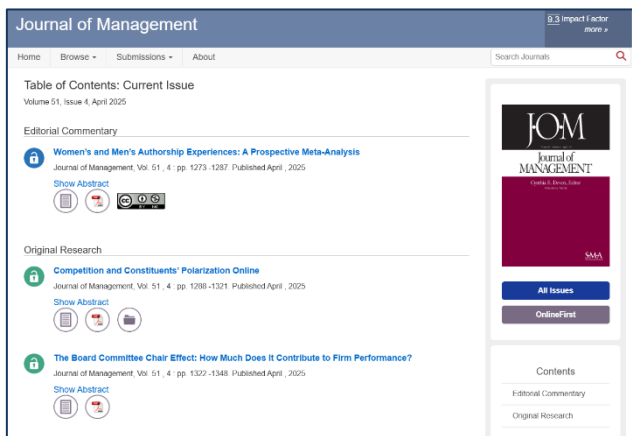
Journal of Management

9.3 Impact Factor
more »

Home Browse ▾ Submissions ▾ About

Search Journals

Table of Contents: Current Issue

Volume 51, Issue 4, April 2025

Editorial Commentary

Women's and Men's Authorship Experiences: A Prospective Meta-Analysis

Journal of Management, Vol. 51 , 4 : pp. 1273 -1287. Published April , 2025

Show Abstract

Original Research

Competition and Constituents' Polarization Online

Journal of Management, Vol. 51 , 4 : pp. 1288 -1321. Published April , 2025

Show Abstract

The Board Committee Chair Effect: How Much Does It Contribute to Firm Performance?

Journal of Management, Vol. 51 , 4 : pp. 1322 -1348. Published April , 2025

Show Abstract

JOM
Journal of MANAGEMENT
Cynthia E. Devers, Editor

SMA

All Issues

OnlineFirst

Contents

Editorial Commentary

Original Research